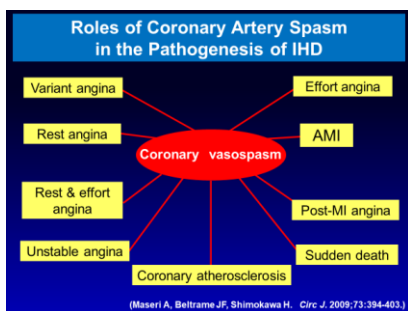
Roles of Coronary Artery Spasm in the Pathogenesis of IHD

Variant angina

Effort angina

Rest angina

AMI

Coronary vasospasm

Rest & effort angina

Post-MI angina

Unstable angina

Sudden death

Coronary atherosclerosis

(Maseri A, Beltrame JF, Shimokawa H. Circ J. 2009;73:394-403.)